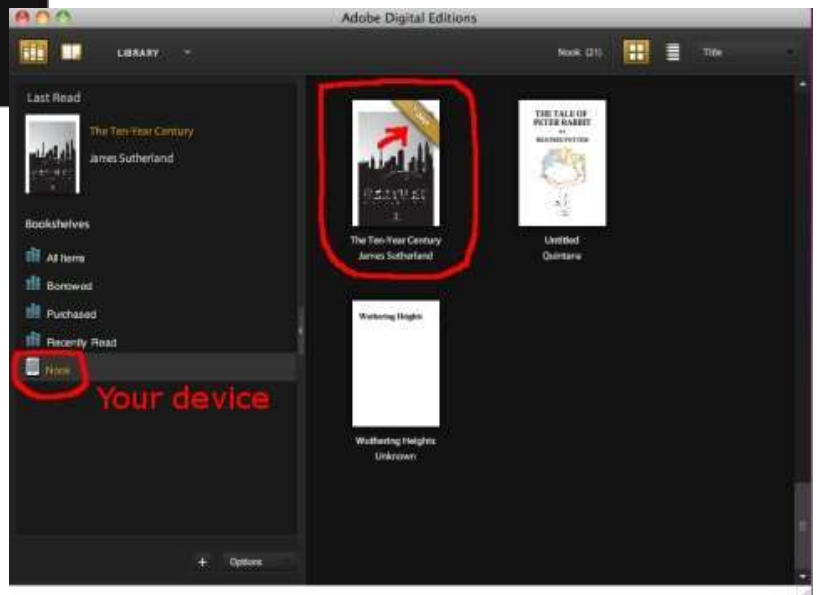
Adobe Digital Editions

LIBRARY

Nook (21)

Title

Last Read

The Ten-Year Century

James Sutherland

Bookshelves

All Items

Borrowed

Purchased

Recently Read

Nook

Your device

The Ten-Year Century

James Sutherland

THE TALE OF PETER RABBIT

BEATRIX POTTER

Untitled

Quintana

Wuthering Heights

Wuthering Heights

Unknown

+

Options